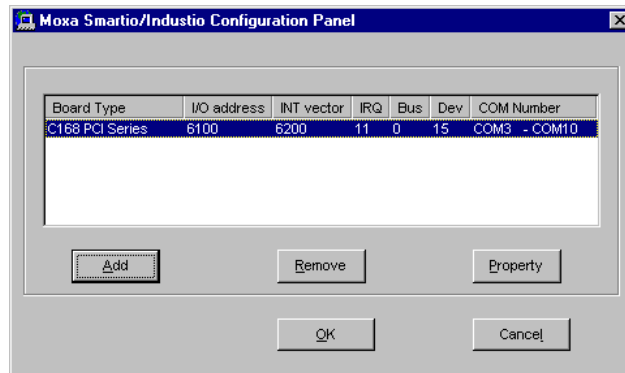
Moxa Smartio/Industio Configuration Panel

| Board Type | I/O address | INT vector | IRQ | Bus | Dev | COM Number |
|---|---|---|---|---|---|---|
| C168 PCI Series | 6100 | 6200 | 11 | 0 | 15 | COM3 - COM10 |

Add

Remove

Property

OK

Cancel